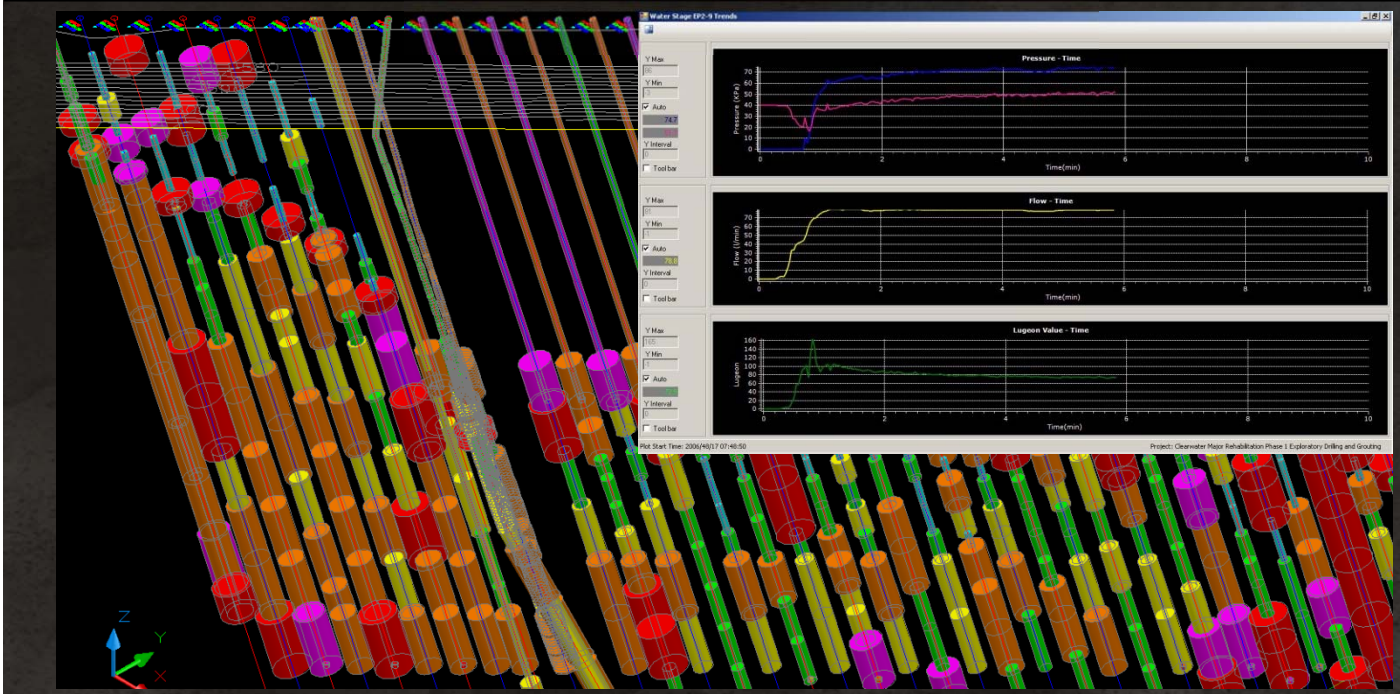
Water Stage EP2-9 Trends

Y Max
86
Y Min
-5
Auto
74.7
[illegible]
Y Interval
0
Tool bar

Pressure - Time
Pressure (kPa)
70
60
50
40
30
20
10
0
0 2 4 6 8 10
Time(min)

Y Max
81
Y Min
-3
Auto
79.6
Y Interval
0
Tool bar

Flow - Time
Flow (l/min)
70
60
50
40
30
20
10
0
0 2 4 6 8 10
Time(min)

Y Max
165
Y Min
-4
Auto
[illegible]
Y Interval
0
Tool bar

Lugeon Value - Time
Lugeon
160
140
120
100
80
60
40
20
0
0 2 4 6 8 10
Time(min)

Plot Start Time: 2006/48/17 07:48:50

Project: Clearwater Major Rehabilitation Phase 1 Exploratory Drilling and Grouting

Z
Y
X